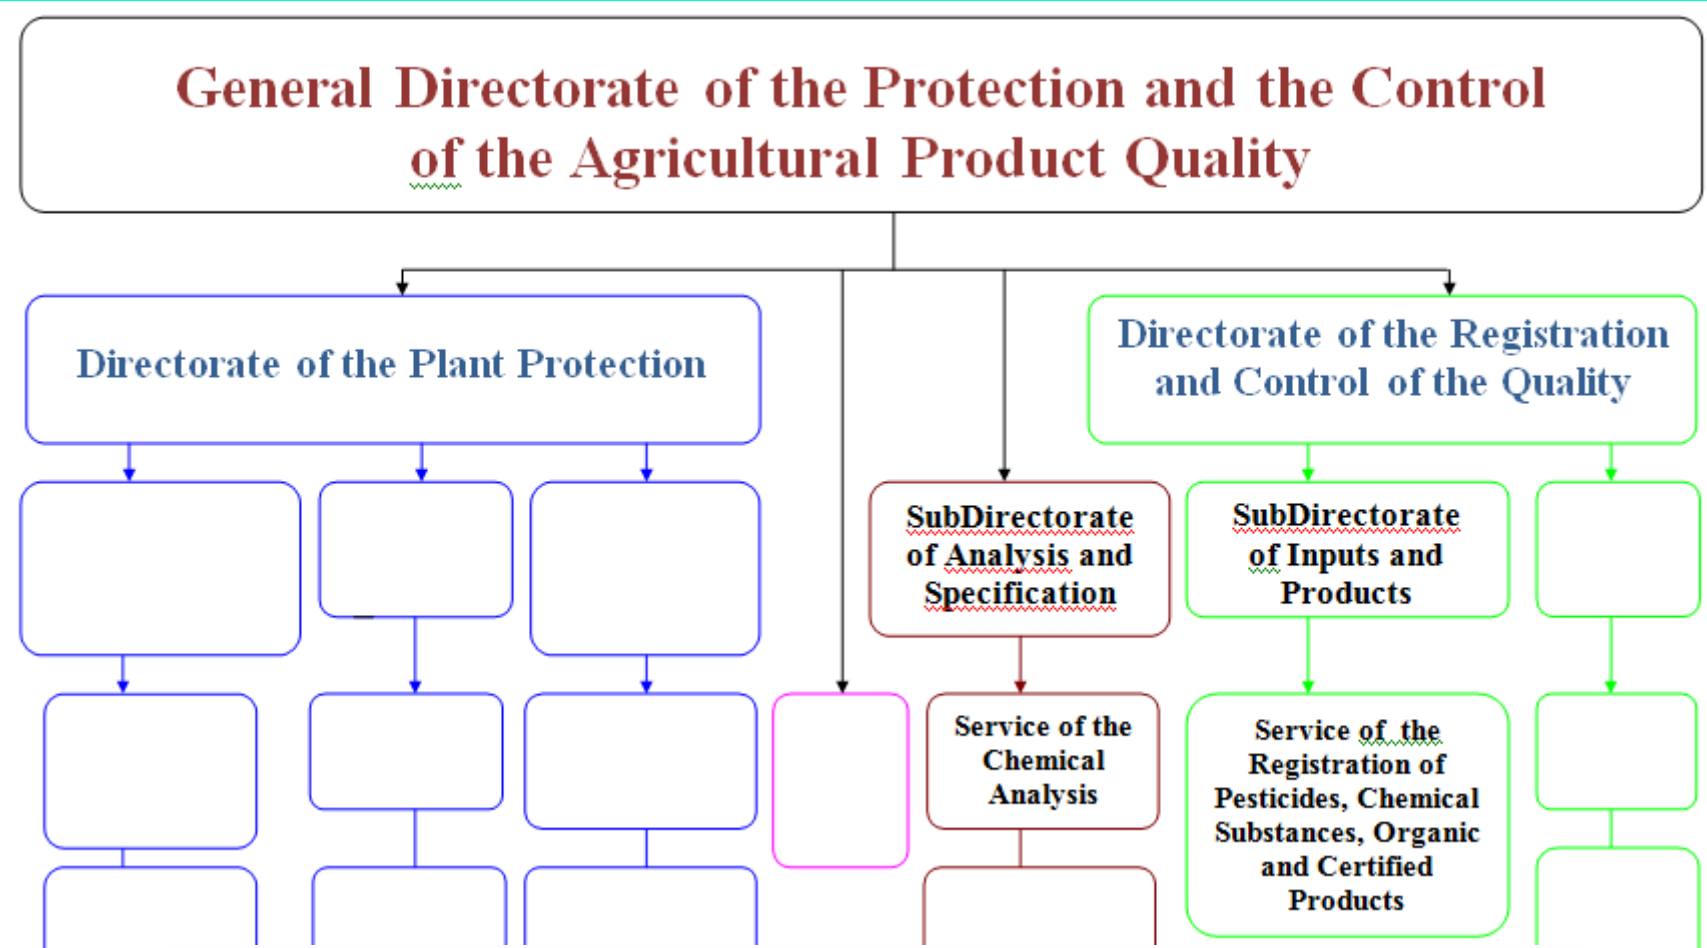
General Directorate of the Protection and the Control of the Agricultural Product Quality

Directorate of the Plant Protection

Directorate of the Registration and Control of the Quality

SubDirectorate of Analysis and Specification

SubDirectorate of Inputs and Products

Service of the Chemical Analysis

Service of the Registration of Pesticides, Chemical Substances, Organic and Certified Products